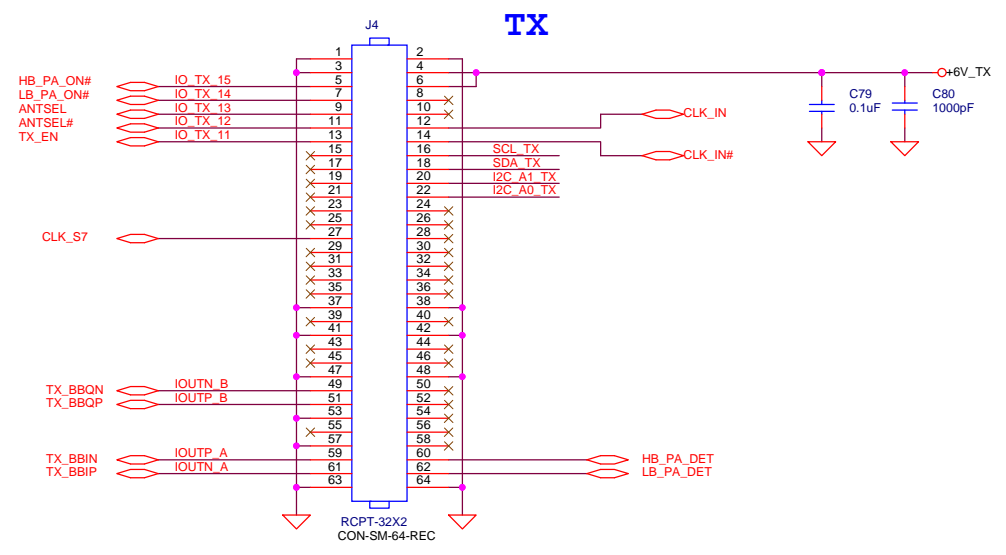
TX

J4

HB_PA_ON#
LB_PA_ON#
ANTSEL
ANTSEL#
TX_EN

IO_TX_15
IO_TX_14
IO_TX_13
IO_TX_12
IO_TX_11

1 2
3 4
5 6
7 8
9 10
11 12
13 14
15 16
17 18
19 20
21 22
23 24
25 26
27 28
29 30
31 32
33 34
35 36
37 38
39 40
41 42
43 44
45 46
47 48
49 50
51 52
53 54
55 56
57 58
59 60
61 62
63 64

SCL_TX
SDA_TX
I2C_A1_TX
I2C_A0_TX

CLK_IN
CLK_IN#

+6V_TX
C79
0.1uF
C80
1000pF

CLK_S7

TX_BBQN
TX_BBQP
IOUTN_B
IOUTP_B

TX_BBIN
TX_BBIP
IOUTP_A
IOUTN_A

HB_PA_DET
LB_PA_DET

RCPT-32X2
CON-SM-64-REC